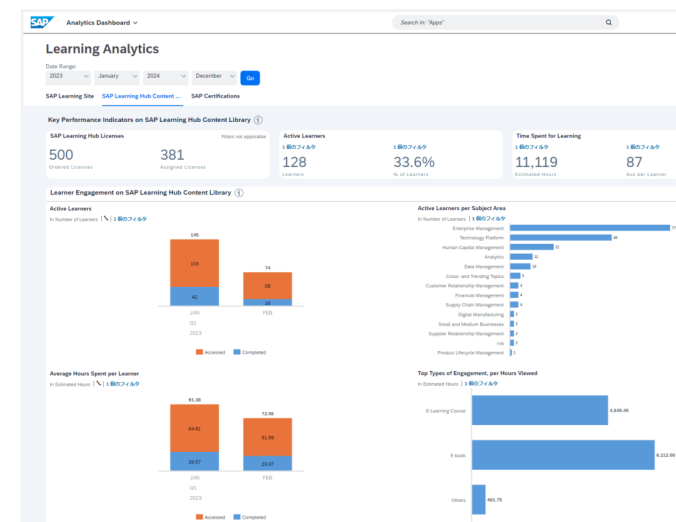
SAP Analytics Dashboard

Search in: "Apps"

Learning Analytics

Date Range:

2023 January 2024 December Go

SAP Learning Site SAP Learning Hub Content ... SAP Certifications

Key Performance Indicators on SAP Learning Hub Content Library

SAP Learning Hub Licenses Filters not applicable

500 Ordered Licenses

381 Assigned Licenses

Active Learners

1 個のフィルタ 1 個のフィルタ

128 Learners

33.6% % of Learners

Time Spent for Learning

1 個のフィルタ 1 個のフィルタ

11,119 Estimated Hours

87 Avg per Learner

Learner Engagement on SAP Learning Hub Content Library

Active Learners

In Number of Learners | 1 個のフィルタ

146

105

42

74

59

16

JAN Q1 2023

FEB

Accessed Completed

Active Learners per Subject Area

In Number of Learners | 1 個のフィルタ

Enterprise Management 73
Technology Platform 44
Human Capital Management 31
Analytics 11
Data Management 10
Cross- and Trending Topics 6
Customer Relationship Management 4
Financial Management 4
Supply Chain Management 4
Digital Manufacturing 3
Small and Medium Businesses 2
Supplier Relationship Management 2
n/a 3
Product Lifecycle Management 1

Average Hours Spent per Learner

In Estimated Hours | 1 個のフィルタ

91.38

64.81

26.57

72.96

51.99

20.97

JAN Q1 2023

FEB

Accessed Completed

Top Types of Engagement, per Hours Viewed

In Estimated Hours | 1 個のフィルタ

E-Learning Course 4,645.45

E-books 6,212.99

Others 461.75